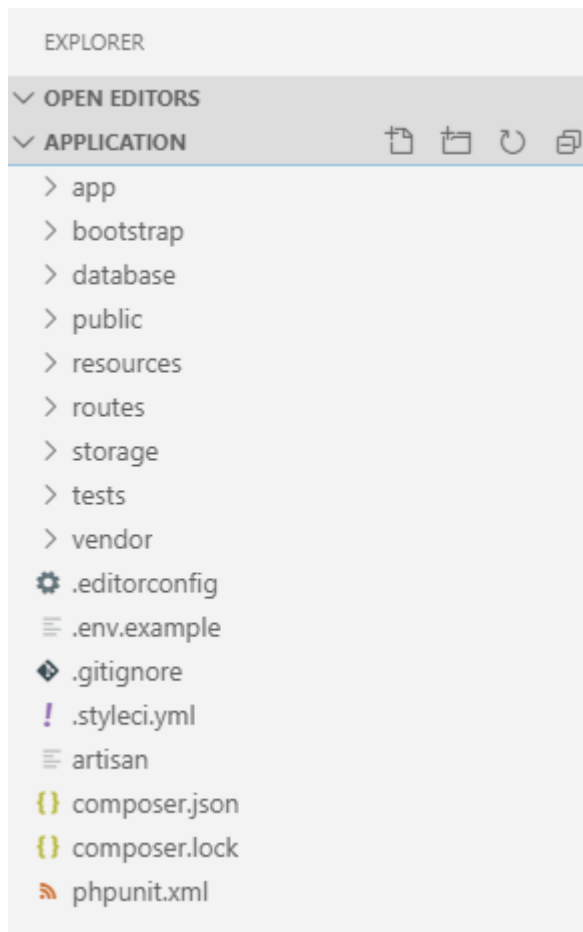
EXPLORER

OPEN EDITORS

APPLICATION

app
bootstrap
database
public
resources
routes
storage
tests
vendor
.editorconfig
.env.example
.gitignore
.styleci.yml
artisan
composer.json
composer.lock
phpunit.xml